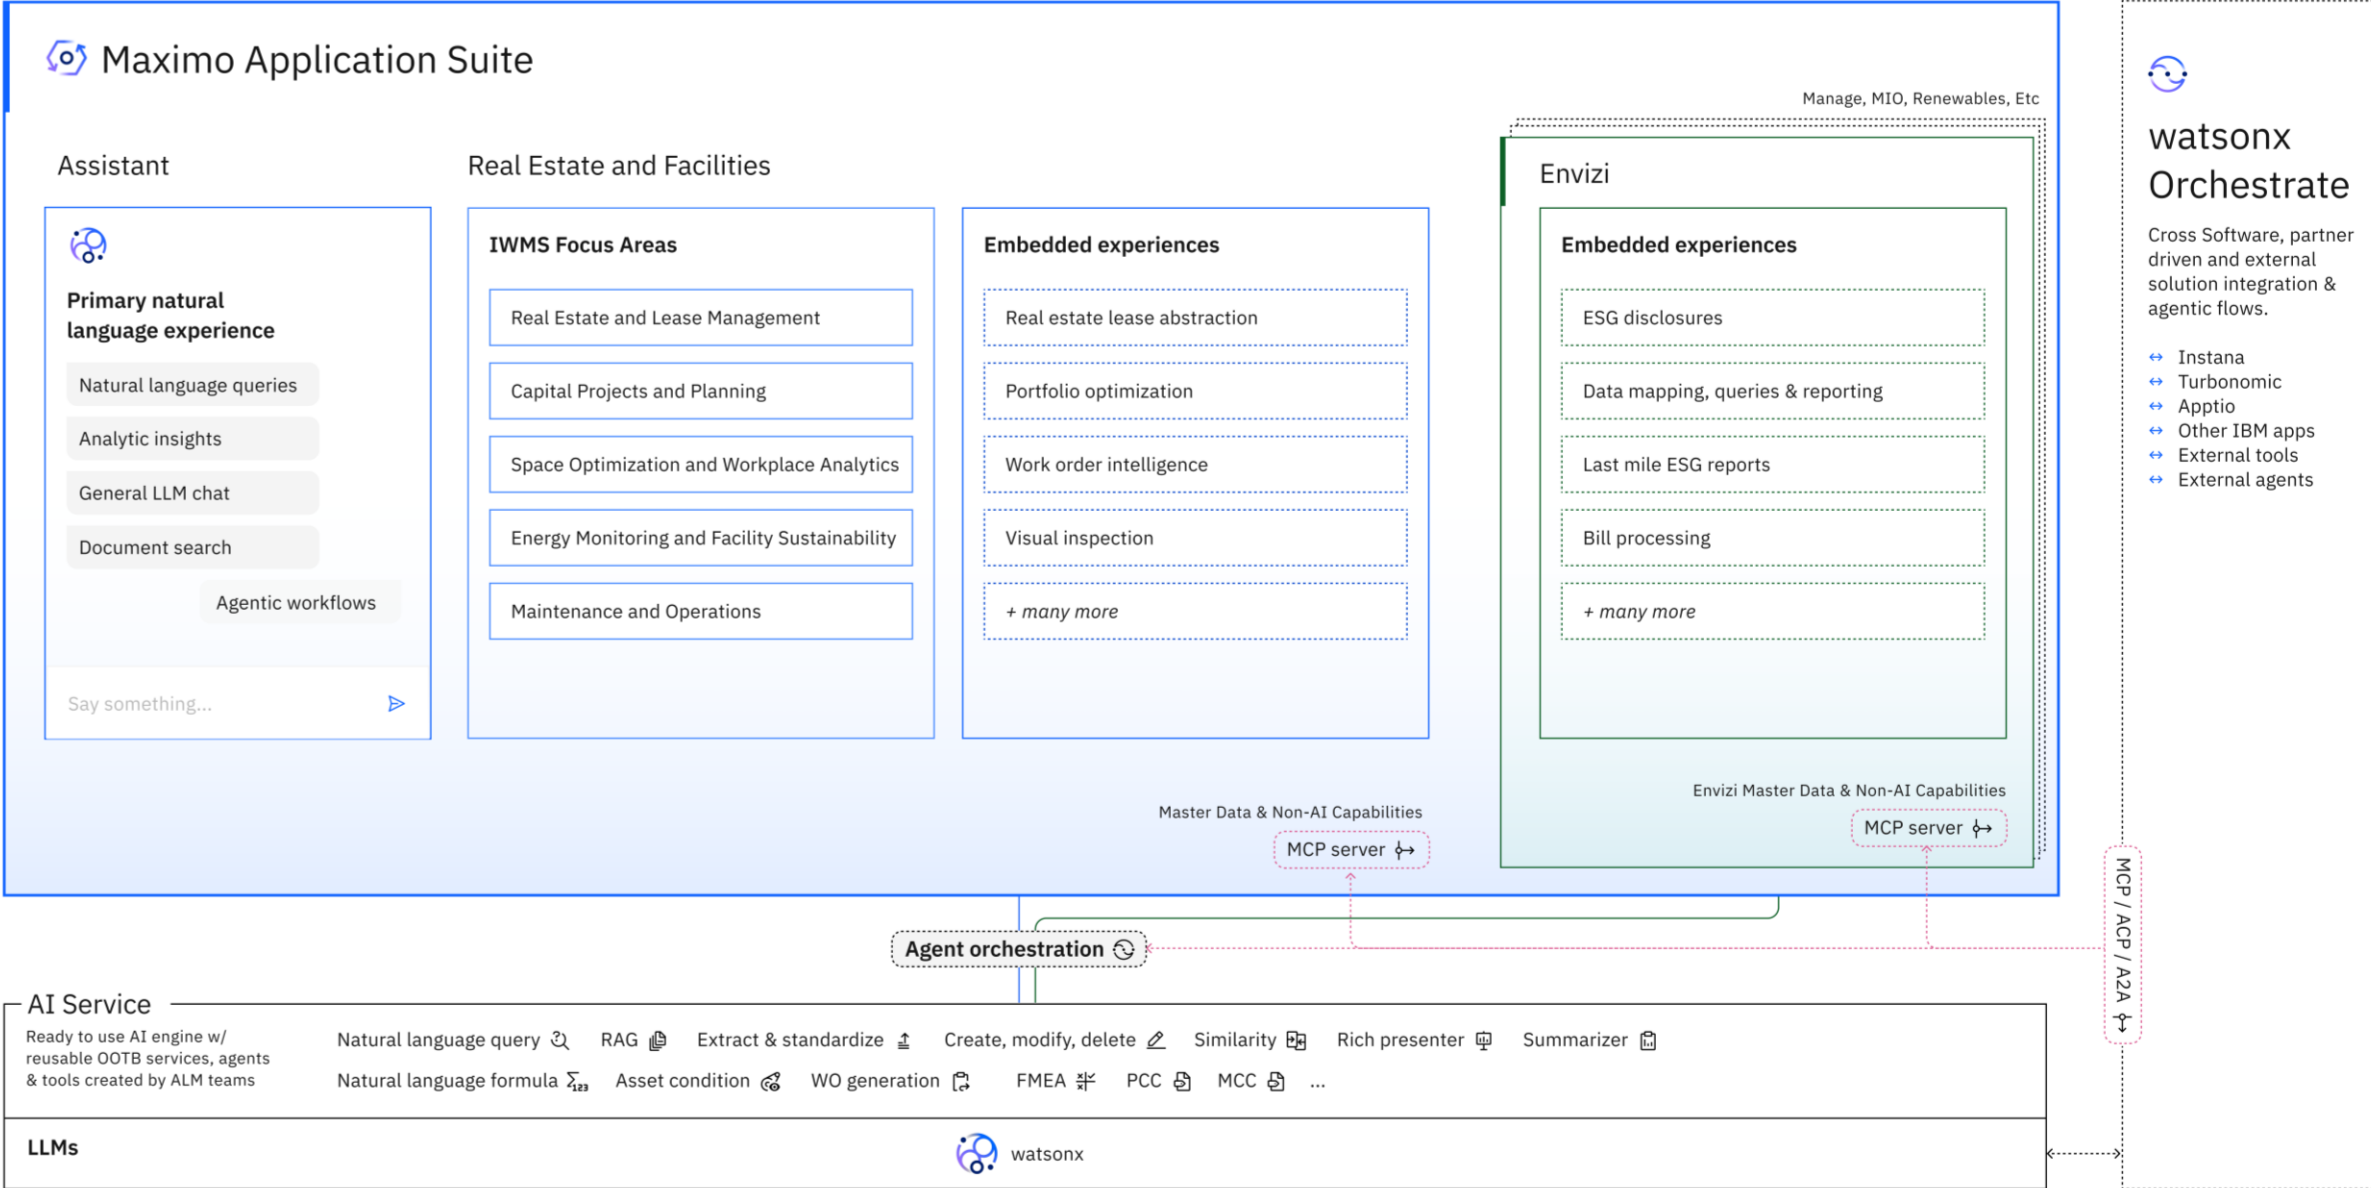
Maximo Application Suite

Manage, MIO, Renewables, Etc

Assistant

Primary natural language experience

Natural language queries

Analytic insights

General LLM chat

Document search

Agentic workflows

Say something...

Real Estate and Facilities

IWMS Focus Areas

Real Estate and Lease Management

Capital Projects and Planning

Space Optimization and Workplace Analytics

Energy Monitoring and Facility Sustainability

Maintenance and Operations

Embedded experiences

Real estate lease abstraction

Portfolio optimization

Work order intelligence

Visual inspection

+ many more

Master Data & Non-AI Capabilities

MCP server

Envizi

Embedded experiences

ESG disclosures

Data mapping, queries & reporting

Last mile ESG reports

Bill processing

+ many more

Envizi Master Data & Non-AI Capabilities

MCP server

watsonx Orchestrate

Cross Software, partner driven and external solution integration & agentic flows.

↔ Instana
↔ Turbonomic
↔ Apptio
↔ Other IBM apps
↔ External tools
↔ External agents

MCP / ACP / A2A

Agent orchestration

AI Service

Ready to use AI engine w/ reusable OOTB services, agents & tools created by ALM teams

Natural language query RAG Extract & standardize Create, modify, delete Similarity Rich presenter Summarizer

Natural language formula Asset condition WO generation FMEA PCC MCC ...

LLMs

watsonx